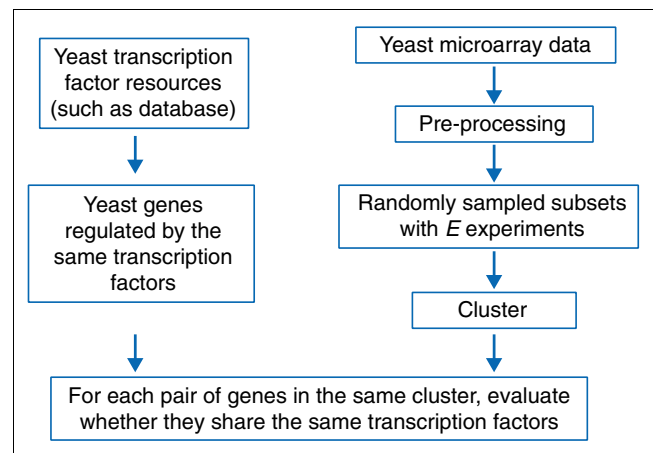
Yeast transcription factor resources (such as database)

Yeast genes regulated by the same transcription factors

Yeast microarray data

Pre-processing

Randomly sampled subsets with $E$ experiments

Cluster

For each pair of genes in the same cluster, evaluate whether they share the same transcription factors